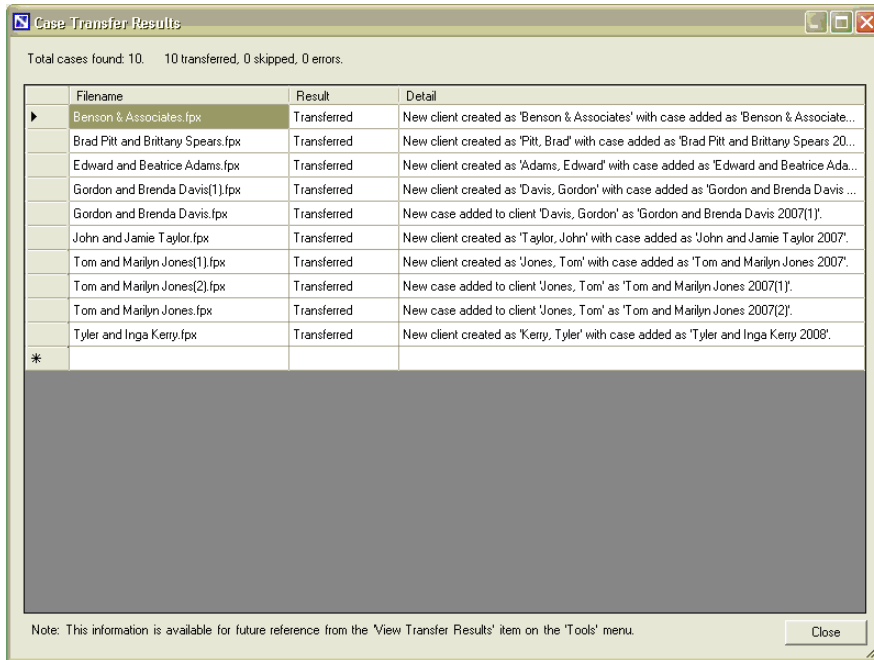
Case Transfer Results

Total cases found: 10.   10 transferred, 0 skipped, 0 errors.

| | Filename | Result | Detail |
|---|---|---|---|
| ▶ | Benson & Associates.fpx | Transferred | New client created as 'Benson & Associates' with case added as 'Benson & Associate... |
| | Brad Pitt and Brittany Spears.fpx | Transferred | New client created as 'Pitt, Brad' with case added as 'Brad Pitt and Brittany Spears 20... |
| | Edward and Beatrice Adams.fpx | Transferred | New client created as 'Adams, Edward' with case added as 'Edward and Beatrice Ada... |
| | Gordon and Brenda Davis(1).fpx | Transferred | New client created as 'Davis, Gordon' with case added as 'Gordon and Brenda Davis ... |
| | Gordon and Brenda Davis.fpx | Transferred | New case added to client 'Davis, Gordon' as 'Gordon and Brenda Davis 2007(1)'. |
| | John and Jamie Taylor.fpx | Transferred | New client created as 'Taylor, John' with case added as 'John and Jamie Taylor 2007'. |
| | Tom and Marilyn Jones(1).fpx | Transferred | New client created as 'Jones, Tom' with case added as 'Tom and Marilyn Jones 2007'. |
| | Tom and Marilyn Jones(2).fpx | Transferred | New case added to client 'Jones, Tom' as 'Tom and Marilyn Jones 2007(1)'. |
| | Tom and Marilyn Jones.fpx | Transferred | New case added to client 'Jones, Tom' as 'Tom and Marilyn Jones 2007(2)'. |
| | Tyler and Inga Kerry.fpx | Transferred | New client created as 'Kerry, Tyler' with case added as 'Tyler and Inga Kerry 2008'. |
| * | | | |

Note: This information is available for future reference from the 'View Transfer Results' item on the 'Tools' menu.

Close